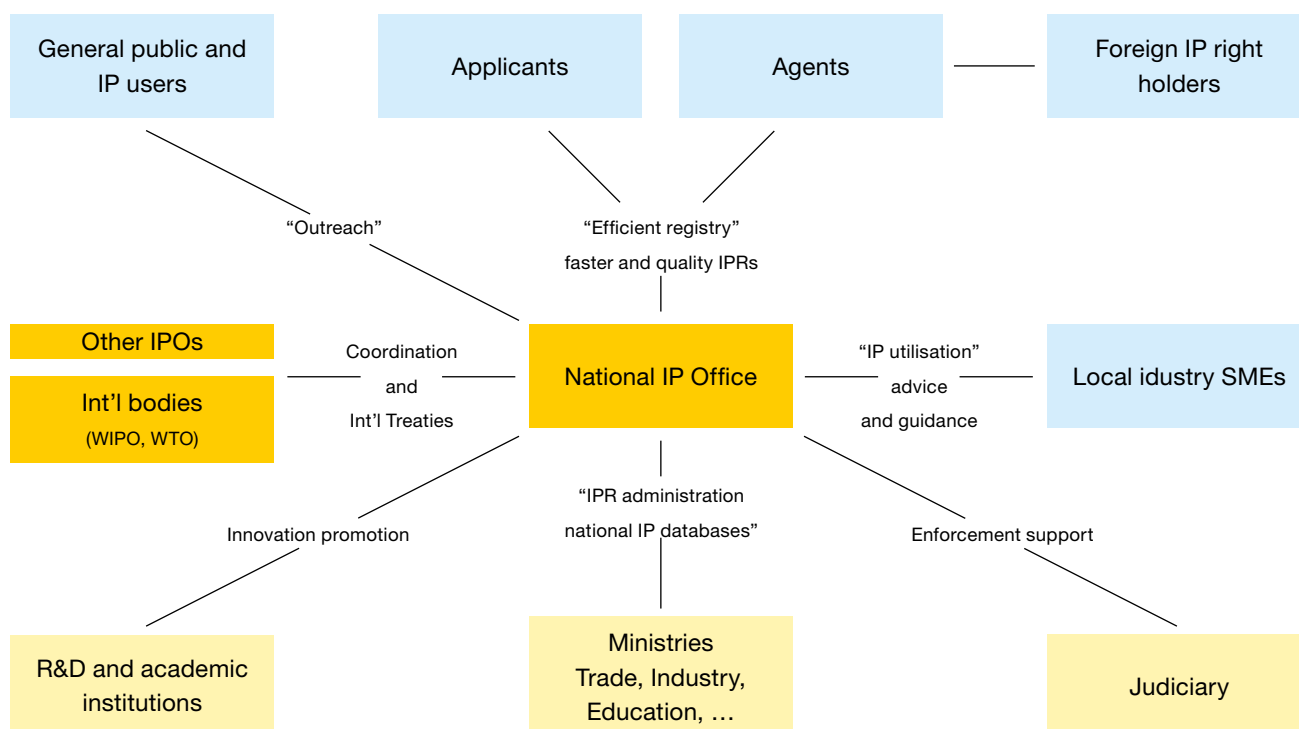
General public and IP users

Applicants

Agents

Foreign IP right holders

“Outreach”

“Efficient registry” faster and quality IPRs

Other IPOs

Int’l bodies (WIPO, WTO)

Coordination and Int’l Treaties

National IP Office

“IP utilisation” advice and guidance

Local idustry SMEs

Innovation promotion

“IPR administration national IP databases”

Enforcement support

R&D and academic institutions

Ministries Trade, Industry, Education, …

Judiciary